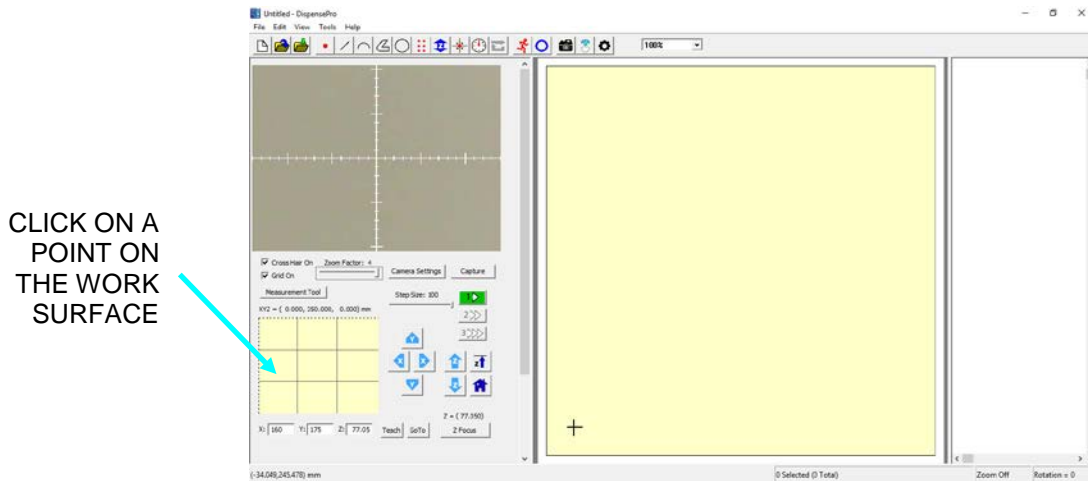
Untitled - DispensePro

File Edit View Tools Help

100%

CLICK ON A POINT ON THE WORK SURFACE

Cross Hair On Zoom Factor: 4

Grid On

Camera Settings

Capture

Measurement Tool

Step Size: 100

XYZ = ( 0.000, 260.000, 0.000) mm

1
2
3

Z = ( 77.350)

X: 160 Y: 175 Z: 77.05 Teach GoTo Z Focus

(-34.049,245.478) mm

0 Selected (0 Total)

Zoom Off

Rotation = 0